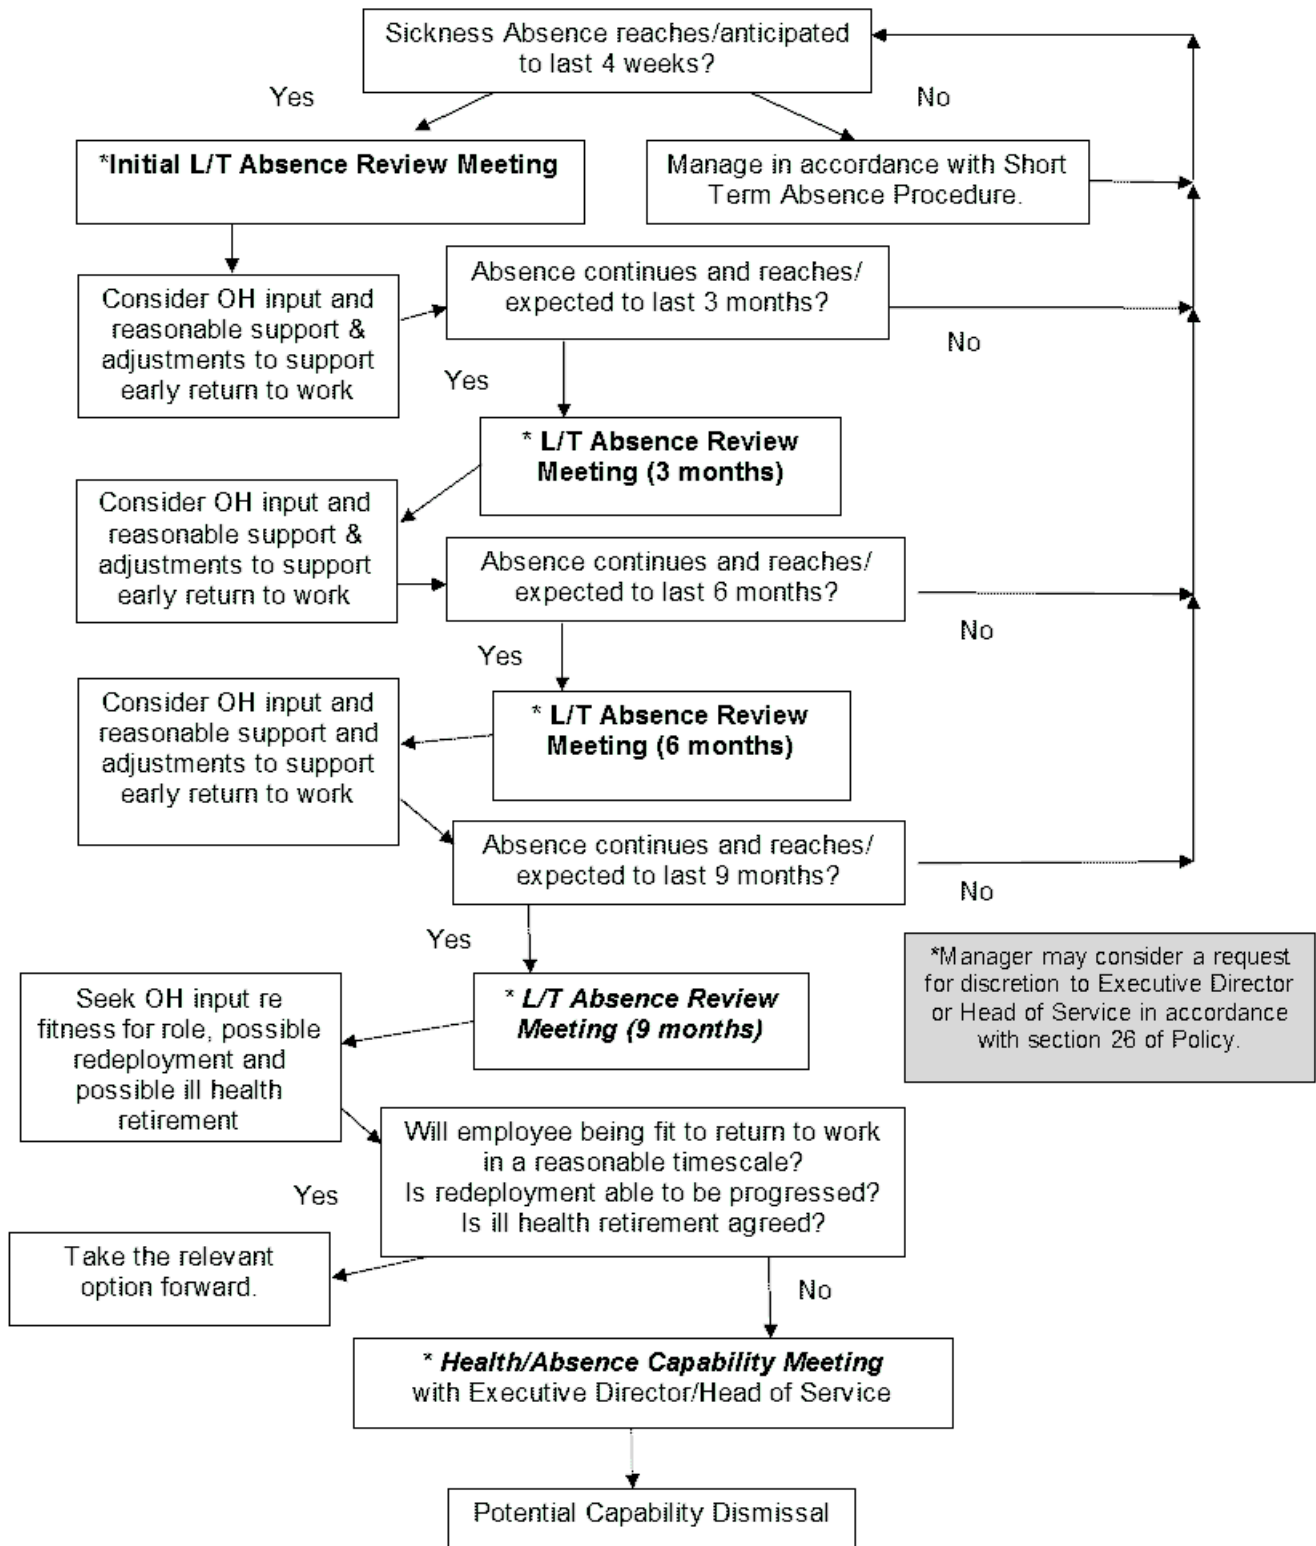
Sickness Absence reaches/anticipated to last 4 weeks?

Yes

No

*Initial L/T Absence Review Meeting

Manage in accordance with Short Term Absence Procedure.

Consider OH input and reasonable support & adjustments to support early return to work

Absence continues and reaches/ expected to last 3 months?

No

Yes

* L/T Absence Review Meeting (3 months)

Consider OH input and reasonable support & adjustments to support early return to work

Absence continues and reaches/ expected to last 6 months?

No

Yes

Consider OH input and reasonable support and adjustments to support early return to work

* L/T Absence Review Meeting (6 months)

Absence continues and reaches/ expected to last 9 months?

No

Yes

*Manager may consider a request for discretion to Executive Director or Head of Service in accordance with section 26 of Policy.

Seek OH input re fitness for role, possible redeployment and possible ill health retirement

* L/T Absence Review Meeting (9 months)

Will employee being fit to return to work in a reasonable timescale? Is redeployment able to be progressed? Is ill health retirement agreed?

Yes

Take the relevant option forward.

No

* Health/Absence Capability Meeting with Executive Director/Head of Service

Potential Capability Dismissal